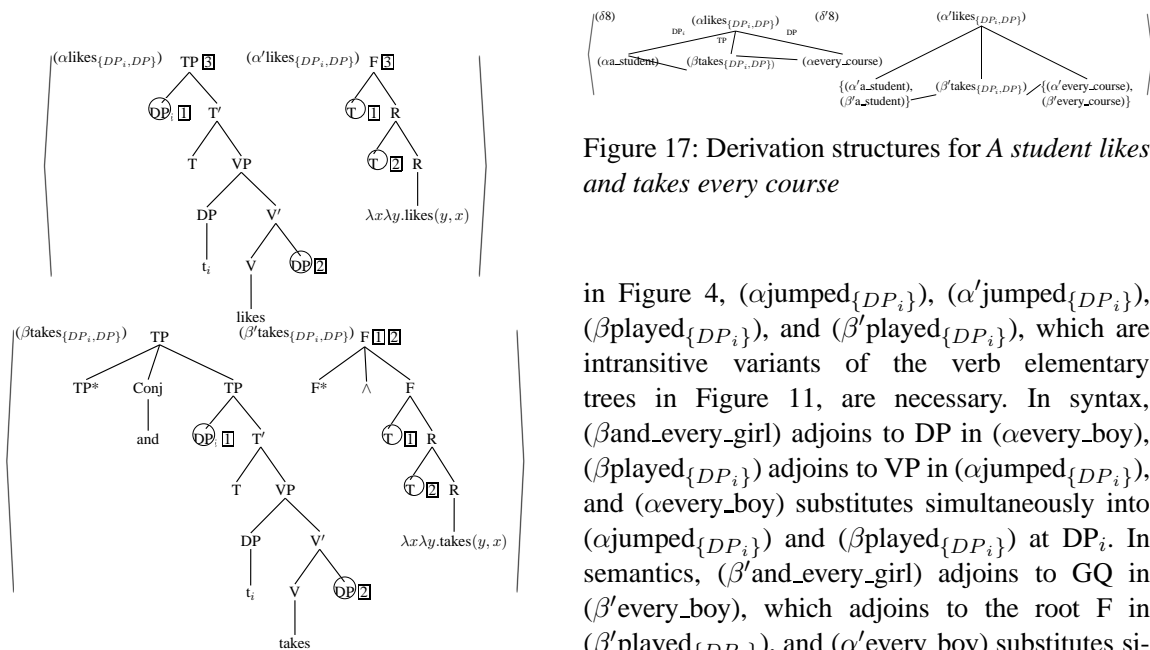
$(\alpha\text{likes}_{\{DP_i,DP\}})$ TP 3 $(\alpha'\text{likes}_{\{DP_i,DP\}})$ F 3

DP$_i$ 1 T′ T 1 R

T VP T 2 R

DP V′ $\lambda x\lambda y.\text{likes}(y,x)$

t$_i$ V DP 2

likes

$(\beta\text{takes}_{\{DP_i,DP\}})$ TP $(\beta'\text{takes}_{\{DP_i,DP\}})$ F 1 2

TP* Conj TP F* $\wedge$ F

and DP$_i$ 1 T′ T 1 R

T VP T 2 R

DP V′ $\lambda x\lambda y.\text{takes}(y,x)$

t$_i$ V DP 2

takes

($\delta$8) DP$_i$ $(\alpha\text{likes}_{\{DP_i,DP\}})$ DP TP ($\delta'$8) $(\alpha'\text{likes}_{\{DP_i,DP\}})$

($\alpha$a_student) $(\beta\text{takes}_{\{DP_i,DP\}})$ ($\alpha$every_course) {($\alpha'$a_student), ($\beta'$a_student)} $(\beta'\text{takes}_{\{DP_i,DP\}})$ {($\alpha'$every_course), ($\beta'$every_course)}

Figure 17: Derivation structures for *A student likes and takes every course*

in Figure 4, ($\alpha$jumped$_{\{DP_i\}}$), ($\alpha'$jumped$_{\{DP_i\}}$), ($\beta$played$_{\{DP_i\}}$), and ($\beta'$played$_{\{DP_i\}}$), which are intransitive variants of the verb elementary trees in Figure 11, are necessary. In syntax, ($\beta$and_every_girl) adjoins to DP in ($\alpha$every_boy), ($\beta$played$_{\{DP_i\}}$) adjoins to VP in ($\alpha$jumped$_{\{DP_i\}}$), and ($\alpha$every_boy) substitutes simultaneously into ($\alpha$jumped$_{\{DP_i\}}$) and ($\beta$played$_{\{DP_i\}}$) at DP$_i$. In semantics, ($\beta'$and_every_girl) adjoins to GQ in ($\beta'$every_boy), which adjoins to the root F in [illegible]